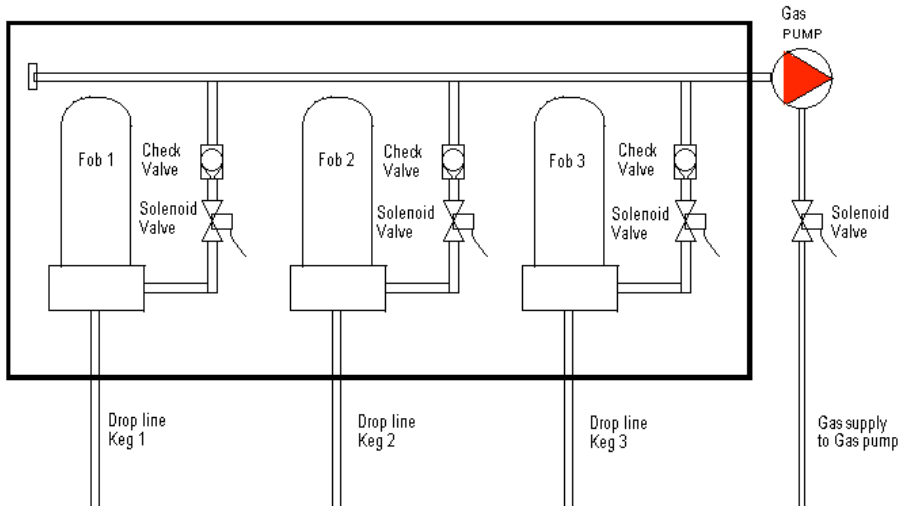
Gas
PUMP

Fob 1

Check Valve

Solenoid Valve

Fob 2

Check Valve

Solenoid Valve

Fob 3

Check Valve

Solenoid Valve

Solenoid Valve

Drop line Keg 1

Drop line Keg 2

Drop line Keg 3

Gas supply to Gas pump